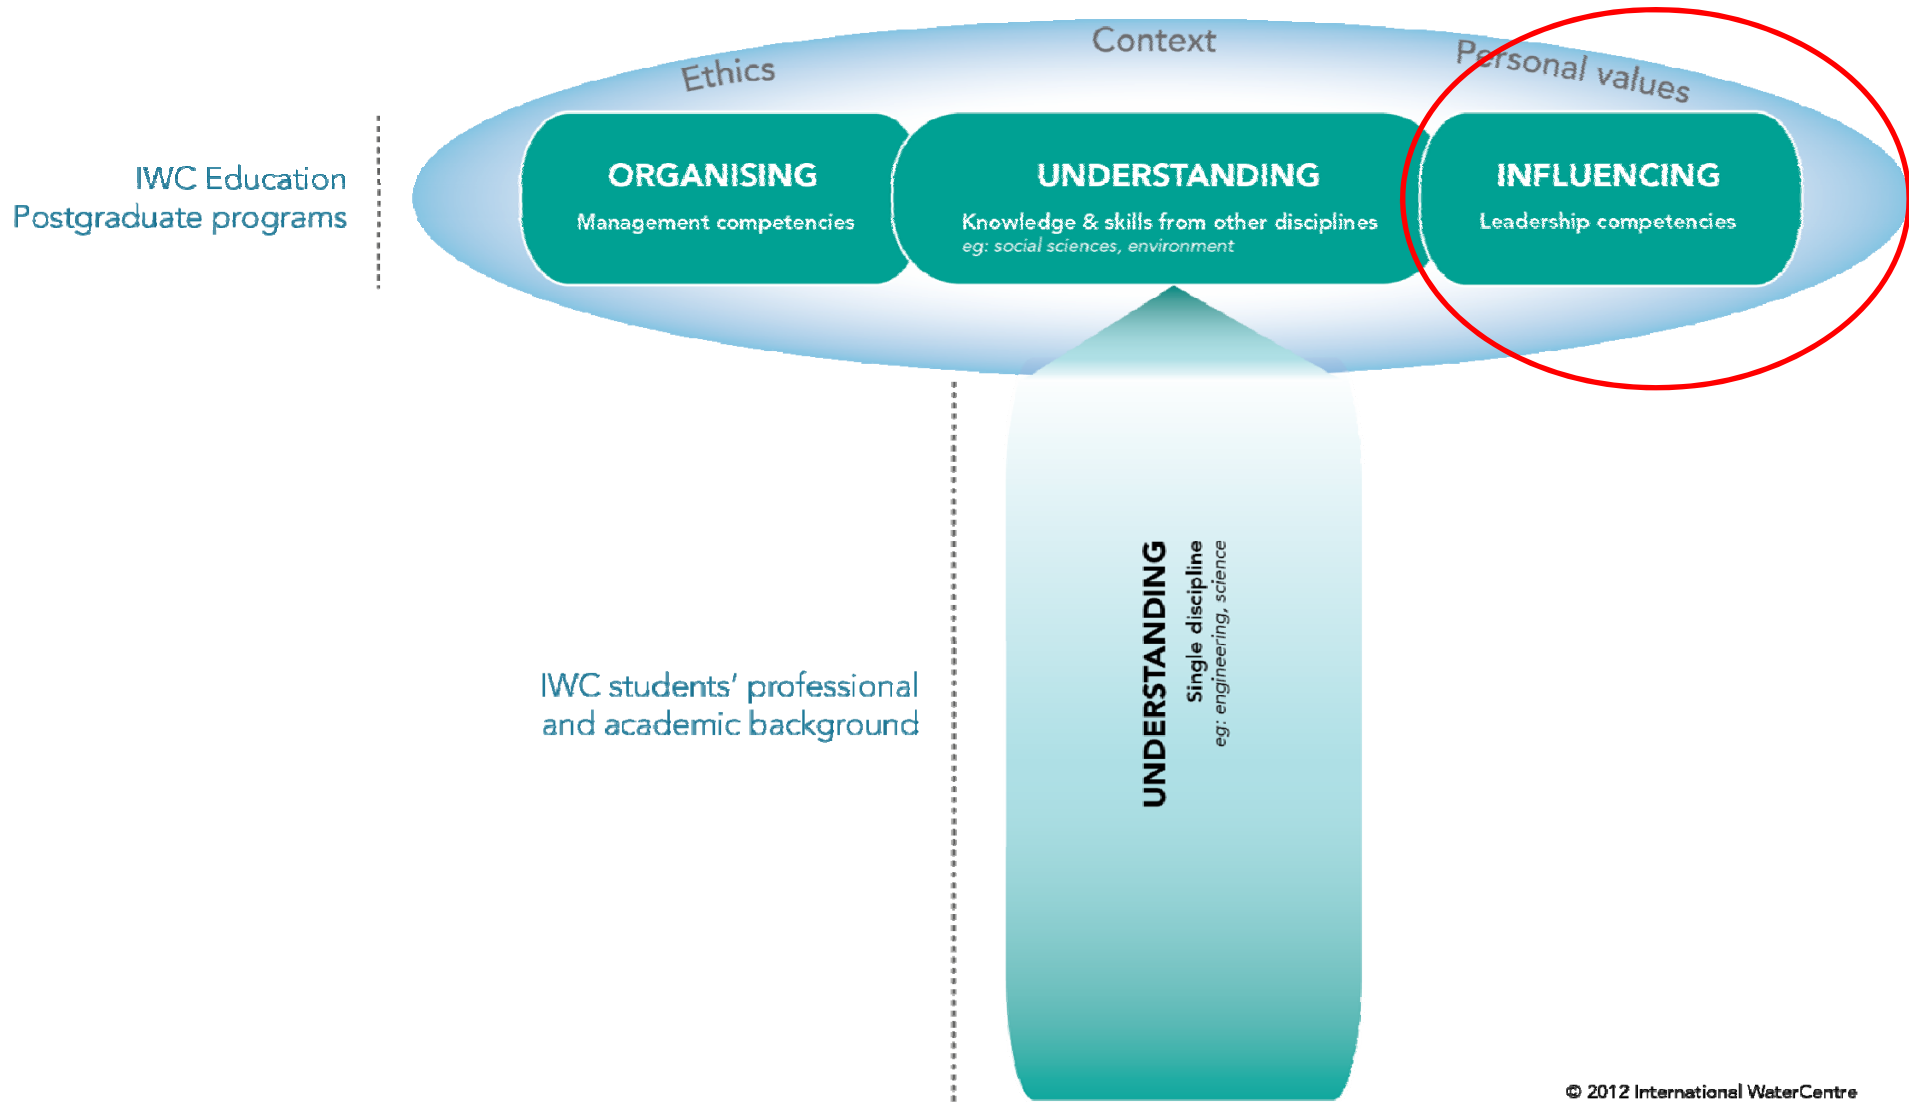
Ethics

Context

Personal values

IWC Education
Postgraduate programs

ORGANISING
Management competencies

UNDERSTANDING
Knowledge & skills from other disciplines
eg: social sciences, environment

INFLUENCING
Leadership competencies

IWC students' professional and academic background

UNDERSTANDING
Single discipline
eg: engineering, science

© 2012 International WaterCentre